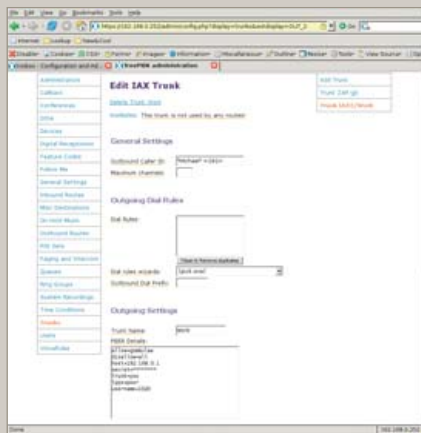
File Edit View Go Bookmarks Tools Help

https://192.168.0.2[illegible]/admin/config.php?display=trunks&extdisplay=OUT_2

Internet Lookup New&Cool

Disable Cookies CSS Forms Images Information Miscellaneous Outline Resize Tools View Source Options

Vonage Configuration and Ad... freePBX administration

Administrators
CallBack
Conferences
DISA
Devices
Digital Receptionist
Feature Codes
Follow Me
General Settings
Inbound Routes
Misc Destinations
On Hold Music
Outbound Routes
PIN Sets
Paging and Intercom
Queues
Ring Groups
System Recordings
Time Conditions
Trunks
Users
Voicemail

Edit IAX Trunk

Delete Trunk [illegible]

Invalidate: This trunk is not used by any routes!

General Settings

Outbound Caller ID: "Michael" <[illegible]>
Maximum channels:

Outgoing Dial Rules

Dial Rules:

Clean & Remove duplicates

Dial rules wizards: (pick one)
Outbound Dial Prefix:

Outgoing Settings

Trunk Name: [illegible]
PEER Details:
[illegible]
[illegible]
host=192.168.0.1
secret=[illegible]
type=peer
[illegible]
username=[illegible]

Add Trunk
Trunk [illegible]
Trunk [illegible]

Done
192.168.0.2